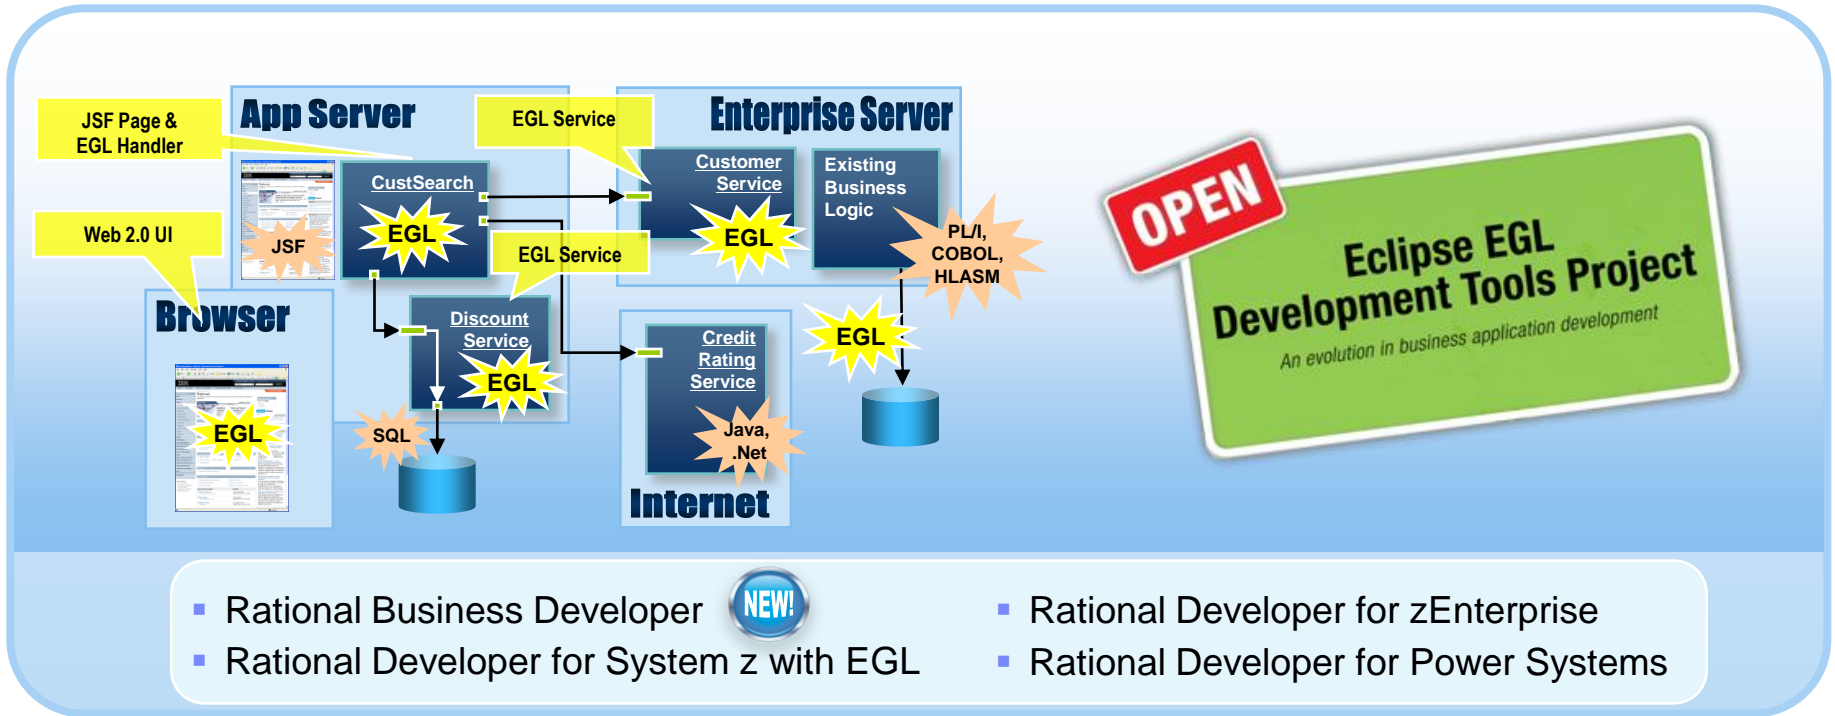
JSF Page & EGL Handler

App Server

EGL Service

Enterprise Server

Web 2.0 UI

CustSearch

Customer Service

Existing Business Logic

JSF

EGL

EGL

PL/I, COBOL, HLASM

EGL Service

Browser

Discount Service

EGL

Credit Rating Service

EGL

EGL

SQL

Java, .Net

Internet

OPEN

Eclipse EGL Development Tools Project

An evolution in business application development

Rational Business Developer NEW!

Rational Developer for System z with EGL

Rational Developer for zEnterprise

Rational Developer for Power Systems